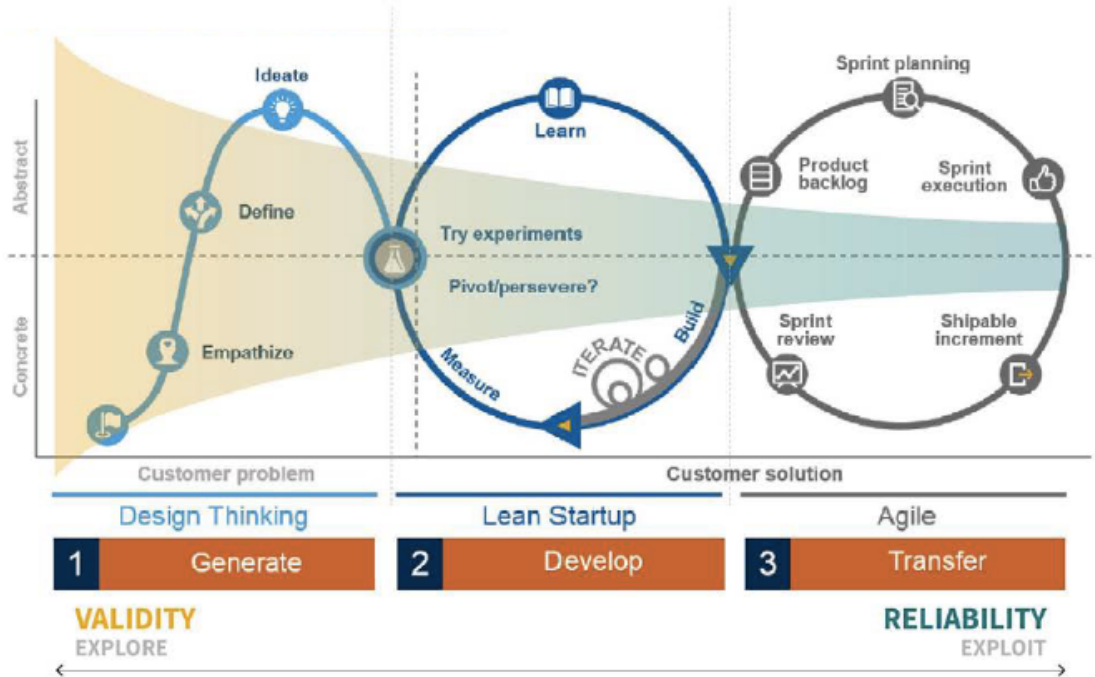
Abstract

Concrete

Ideate

Define

Empathize

Learn

Try experiments

Pivot/persevere?

Build

ITERATE

Measure

Sprint planning

Product backlog

Sprint execution

Sprint review

Shipable increment

Customer problem

Customer solution

Design Thinking

Lean Startup

Agile

1 Generate

2 Develop

3 Transfer

VALIDITY
EXPLORE

RELIABILITY
EXPLOIT